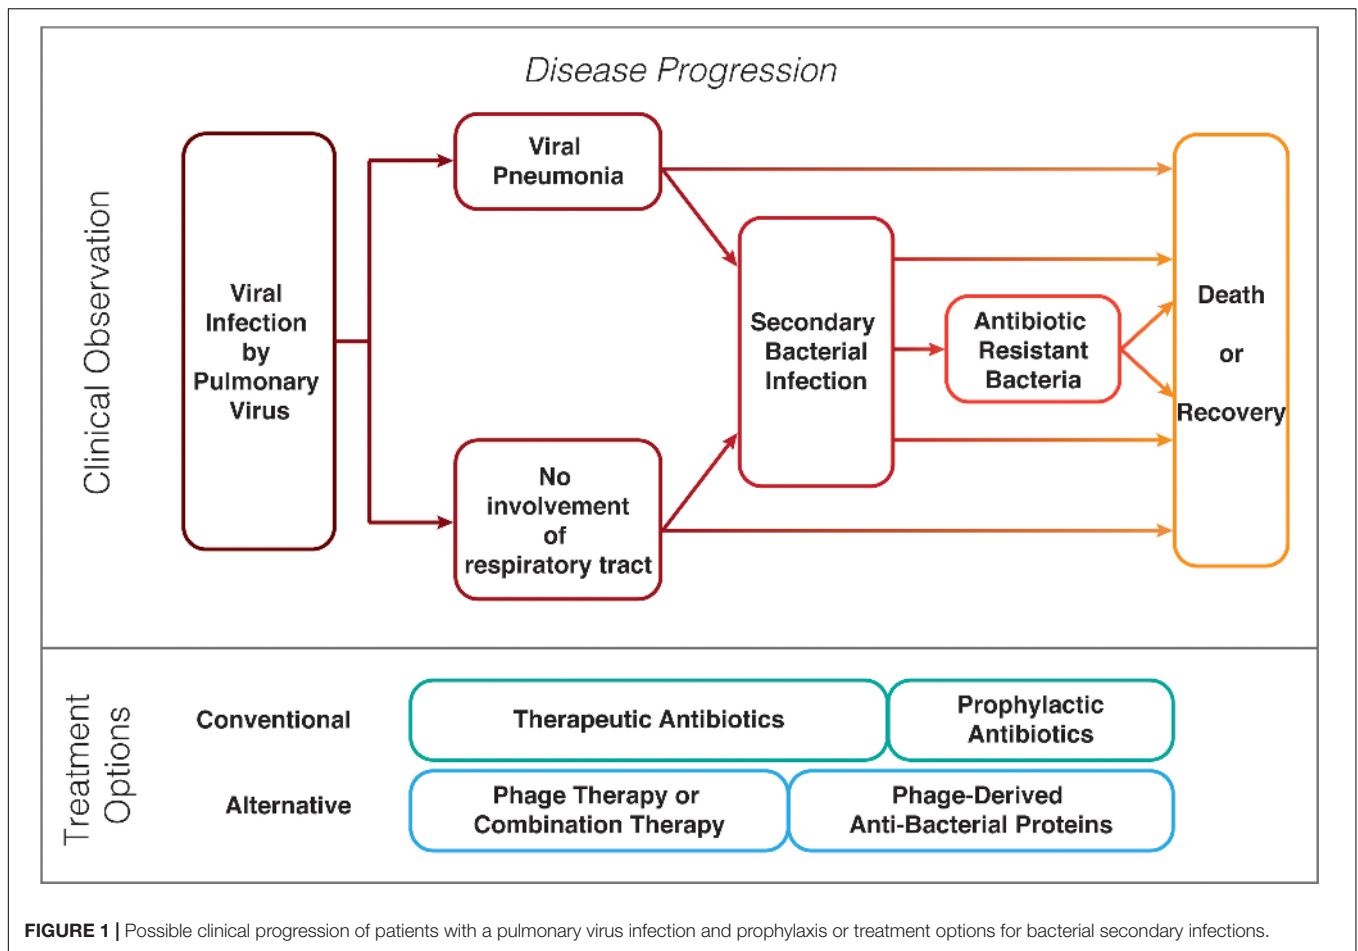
Disease Progression

Clinical Observation

Viral Infection by Pulmonary Virus

Viral Pneumonia

No involvement of respiratory tract

Secondary Bacterial Infection

Antibiotic Resistant Bacteria

Death or Recovery

Treatment Options

Conventional

Therapeutic Antibiotics

Prophylactic Antibiotics

Alternative

Phage Therapy or Combination Therapy

Phage-Derived Anti-Bacterial Proteins

FIGURE 1 | Possible clinical progression of patients with a pulmonary virus infection and prophylaxis or treatment options for bacterial secondary infections.